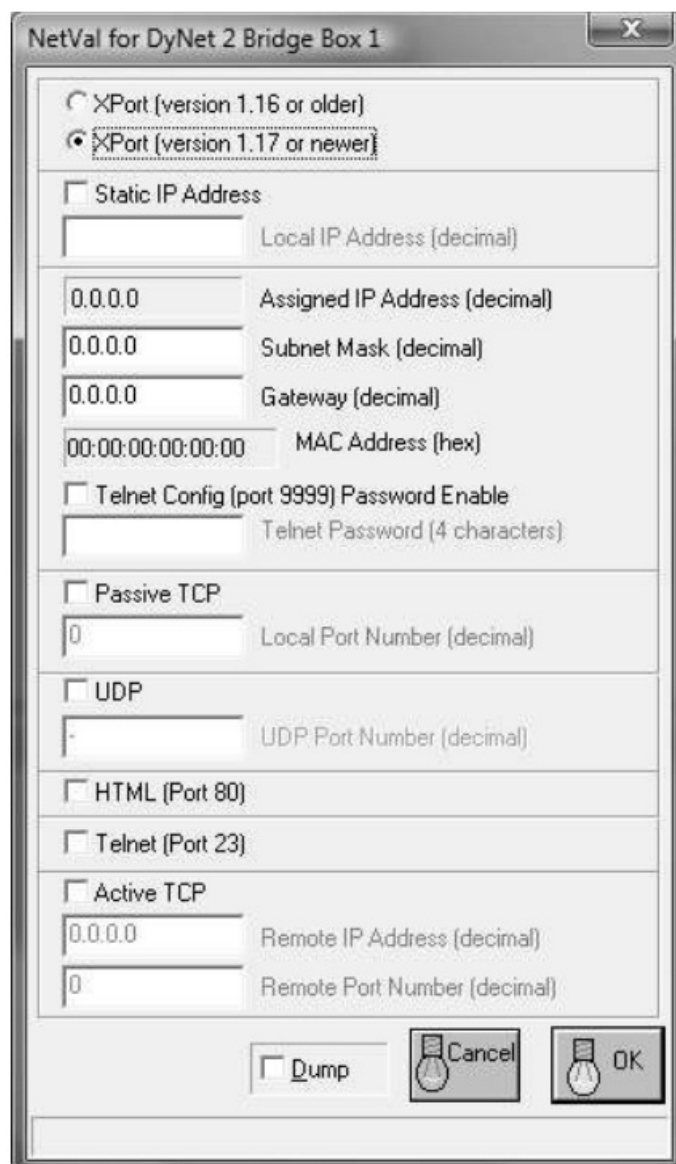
NetVal for DyNet 2 Bridge Box 1

XPort (version 1.16 or older)
XPort (version 1.17 or newer)

Static IP Address
Local IP Address (decimal)

0.0.0.0 Assigned IP Address (decimal)
0.0.0.0 Subnet Mask (decimal)
0.0.0.0 Gateway (decimal)
00:00:00:00:00:00 MAC Address (hex)

Telnet Config (port 9999) Password Enable
Telnet Password (4 characters)

Passive TCP
0 Local Port Number (decimal)

UDP
- UDP Port Number (decimal)

HTML (Port 80)

Telnet (Port 23)

Active TCP
0.0.0.0 Remote IP Address (decimal)
0 Remote Port Number (decimal)

Dump Cancel OK